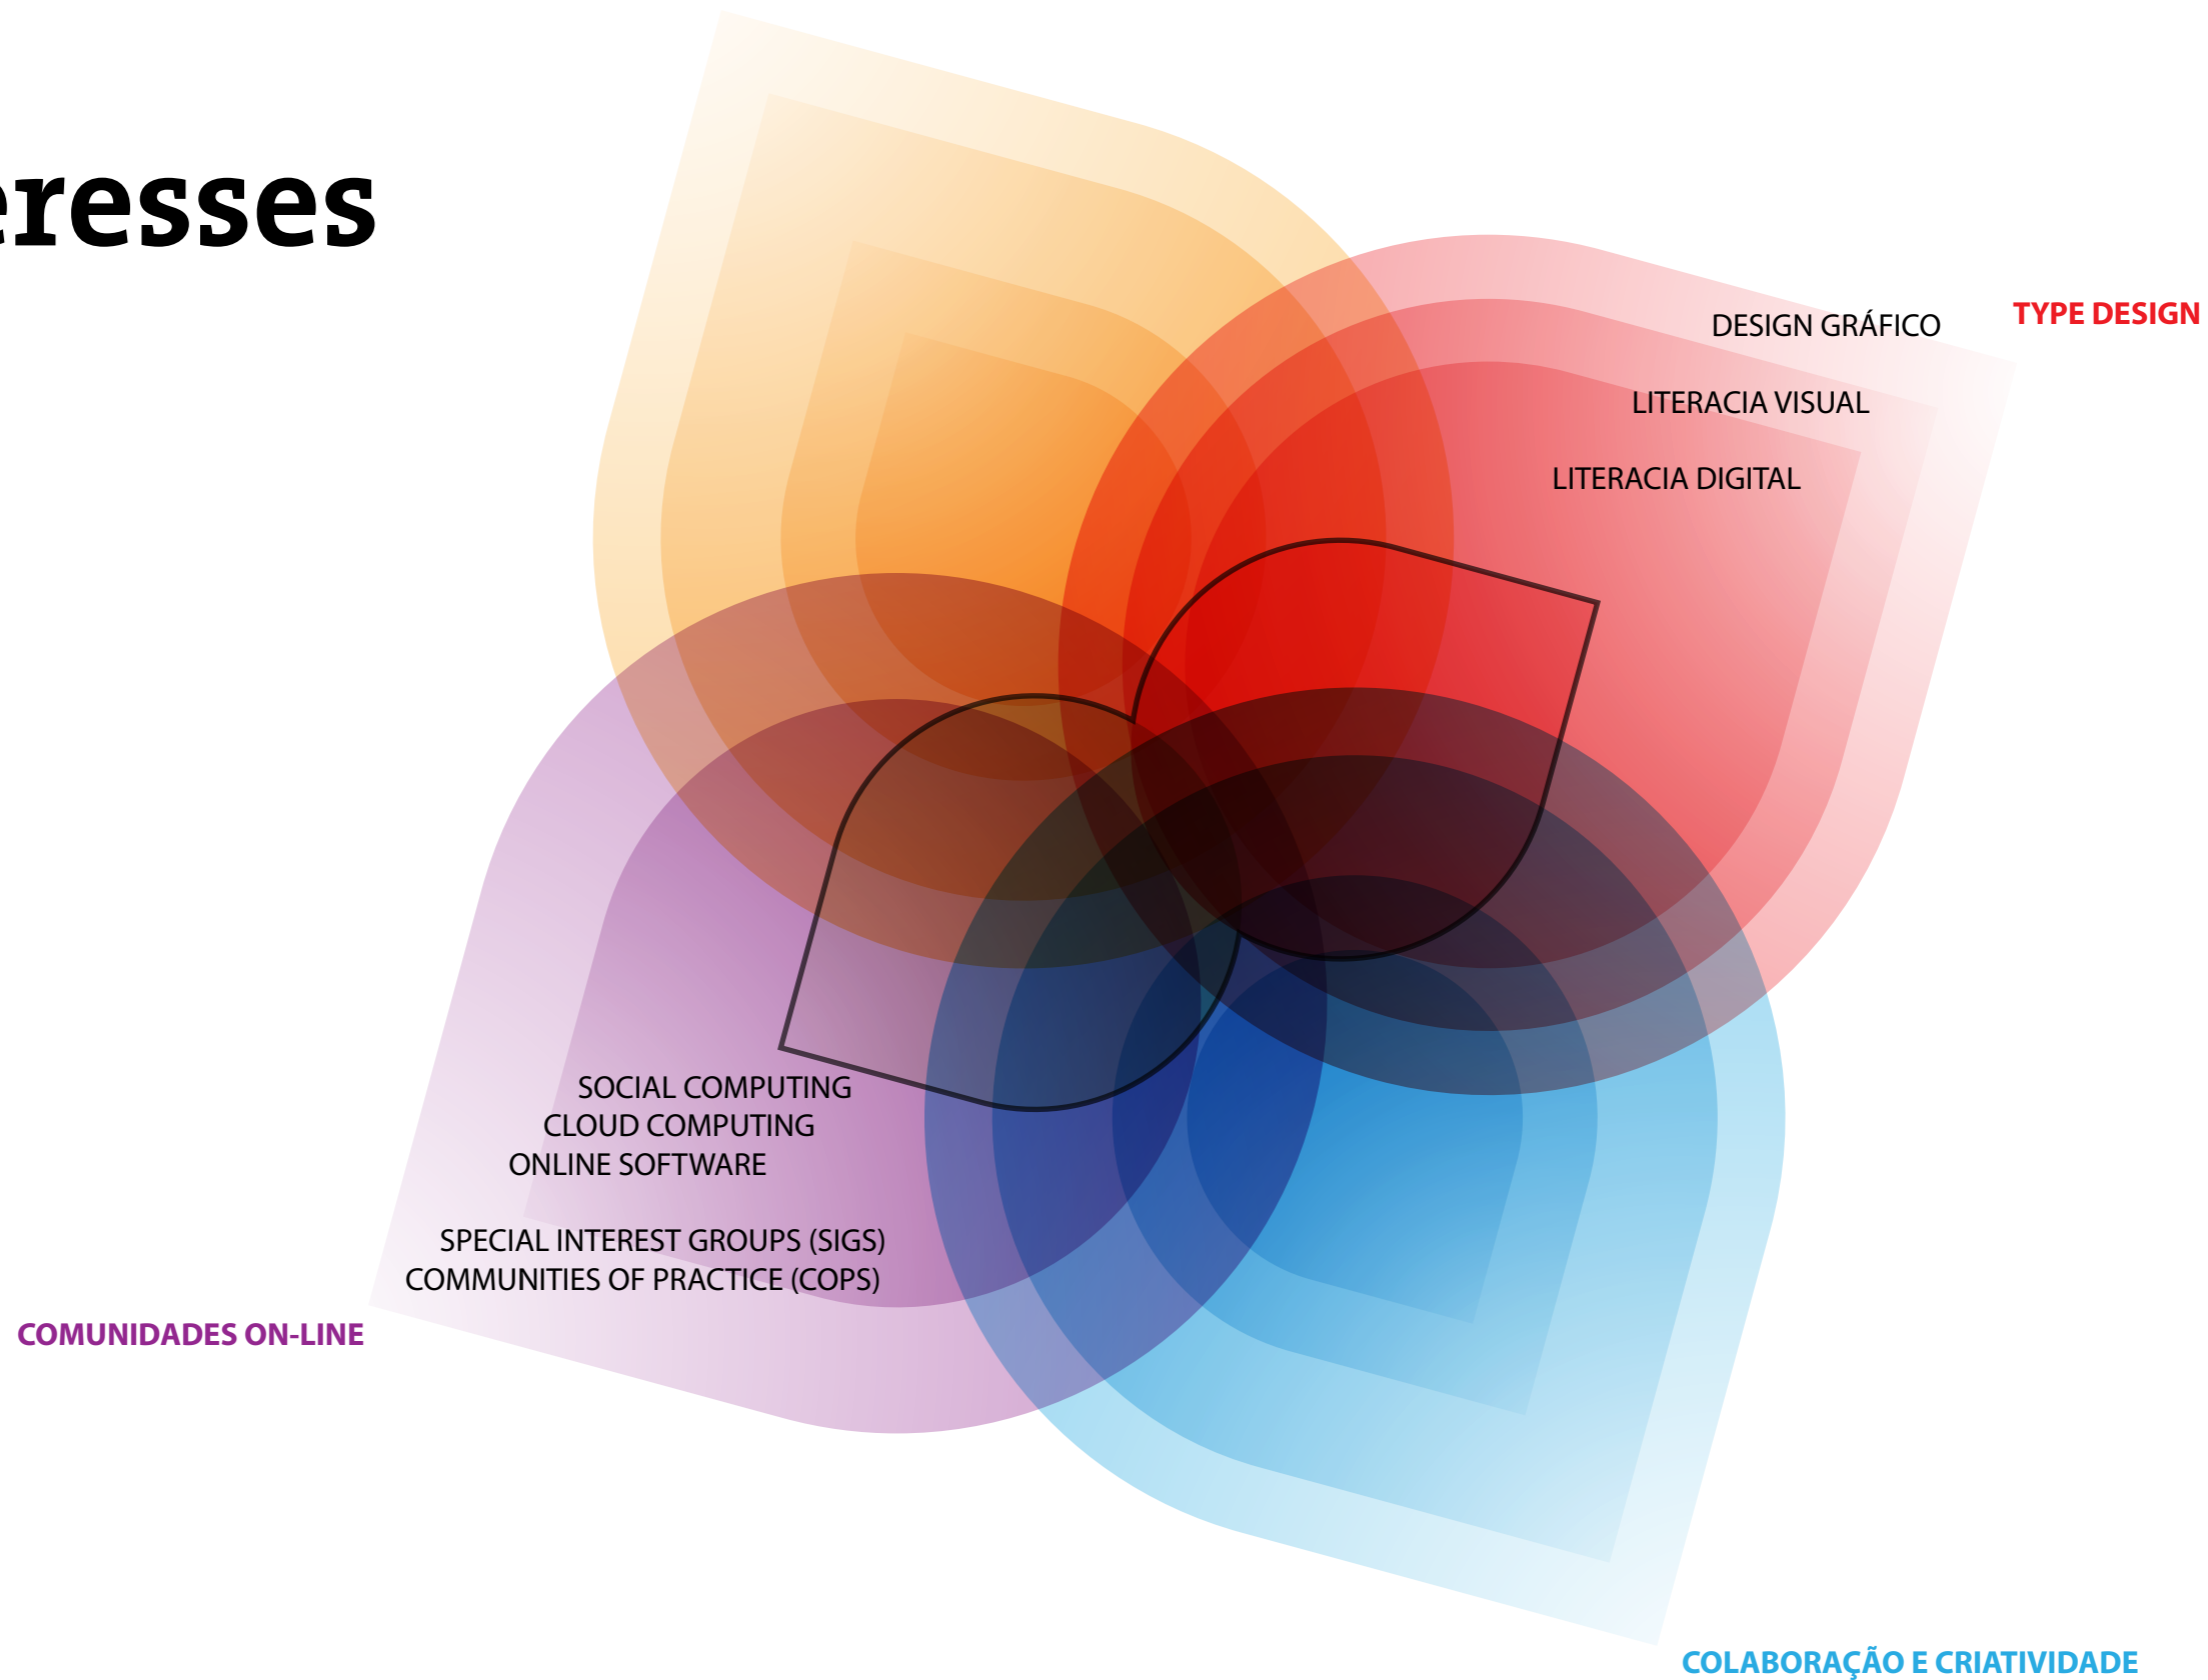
eresses

DESIGN GRÁFICO

TYPE DESIGN

LITERACIA VISUAL

LITERACIA DIGITAL

SOCIAL COMPUTING
CLOUD COMPUTING
ONLINE SOFTWARE

SPECIAL INTEREST GROUPS (SIGS)
COMMUNITIES OF PRACTICE (COPS)

COMUNIDADES ON-LINE

COLABORAÇÃO E CRIATIVIDADE